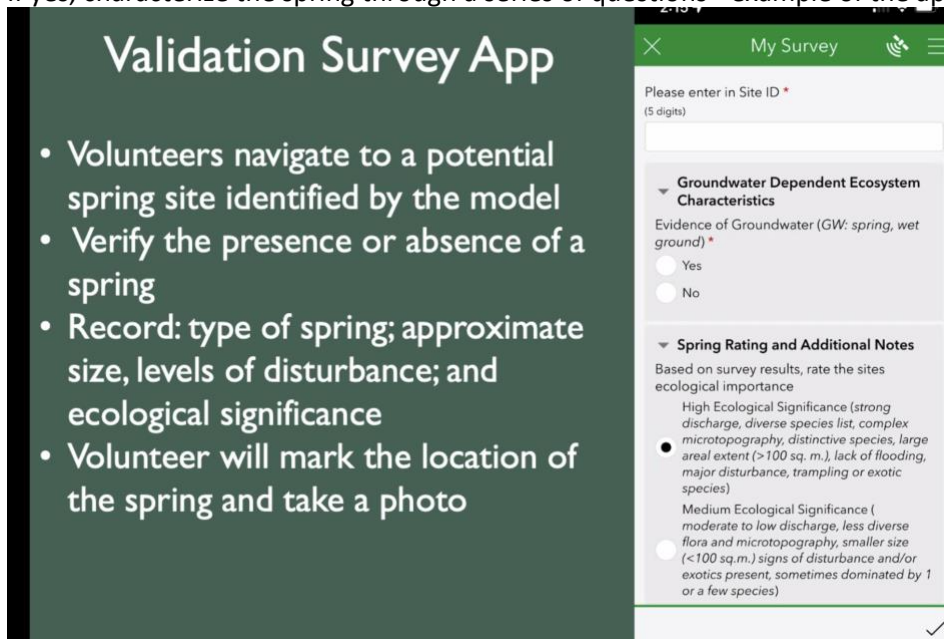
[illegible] yes, characterize the spring through a series of questions – example of the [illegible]

Validation Survey App

• Volunteers navigate to a potential spring site identified by the model
• Verify the presence or absence of a spring
• Record: type of spring; approximate size, levels of disturbance; and ecological significance
• Volunteer will mark the location of the spring and take a photo

My Survey

Please enter in Site ID *
(5 digits)

Groundwater Dependent Ecosystem Characteristics

Evidence of Groundwater (GW: spring, wet ground) *

Yes

No

Spring Rating and Additional Notes

Based on survey results, rate the sites ecological importance

High Ecological Significance (strong discharge, diverse species list, complex microtopography, distinctive species, large areal extent (>100 sq. m.), lack of flooding, major disturbance, trampling or exotic species)

Medium Ecological Significance ( moderate to low discharge, less diverse flora and microtopography, smaller size (<100 sq.m.) signs of disturbance and/or exotics present, sometimes dominated by 1 or a few species)